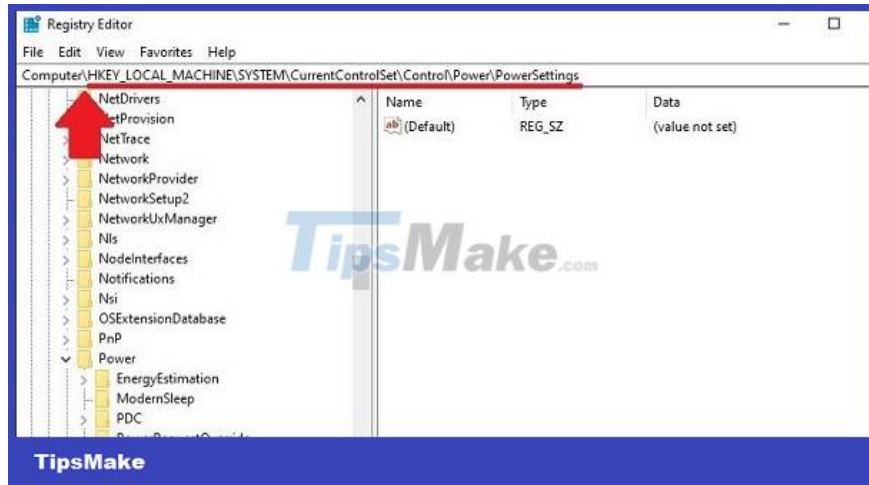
Registry Editor

File Edit View Favorites Help

Computer\HKEY_LOCAL_MACHINE\SYSTEM\CurrentControlSet\Control\Power\PowerSettings

NetDrivers
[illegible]etProvision
NetTrace
Network
NetworkProvider
NetworkSetup2
NetworkUxManager
Nls
NodeInterfaces
Notifications
Nsi
OSExtensionDatabase
PnP
Power
EnergyEstimation
ModernSleep
PDC
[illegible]

| Name | Type | Data |
|---|---|---|
| (Default) | REG_SZ | (value not set) |

TipsMake.com

TipsMake